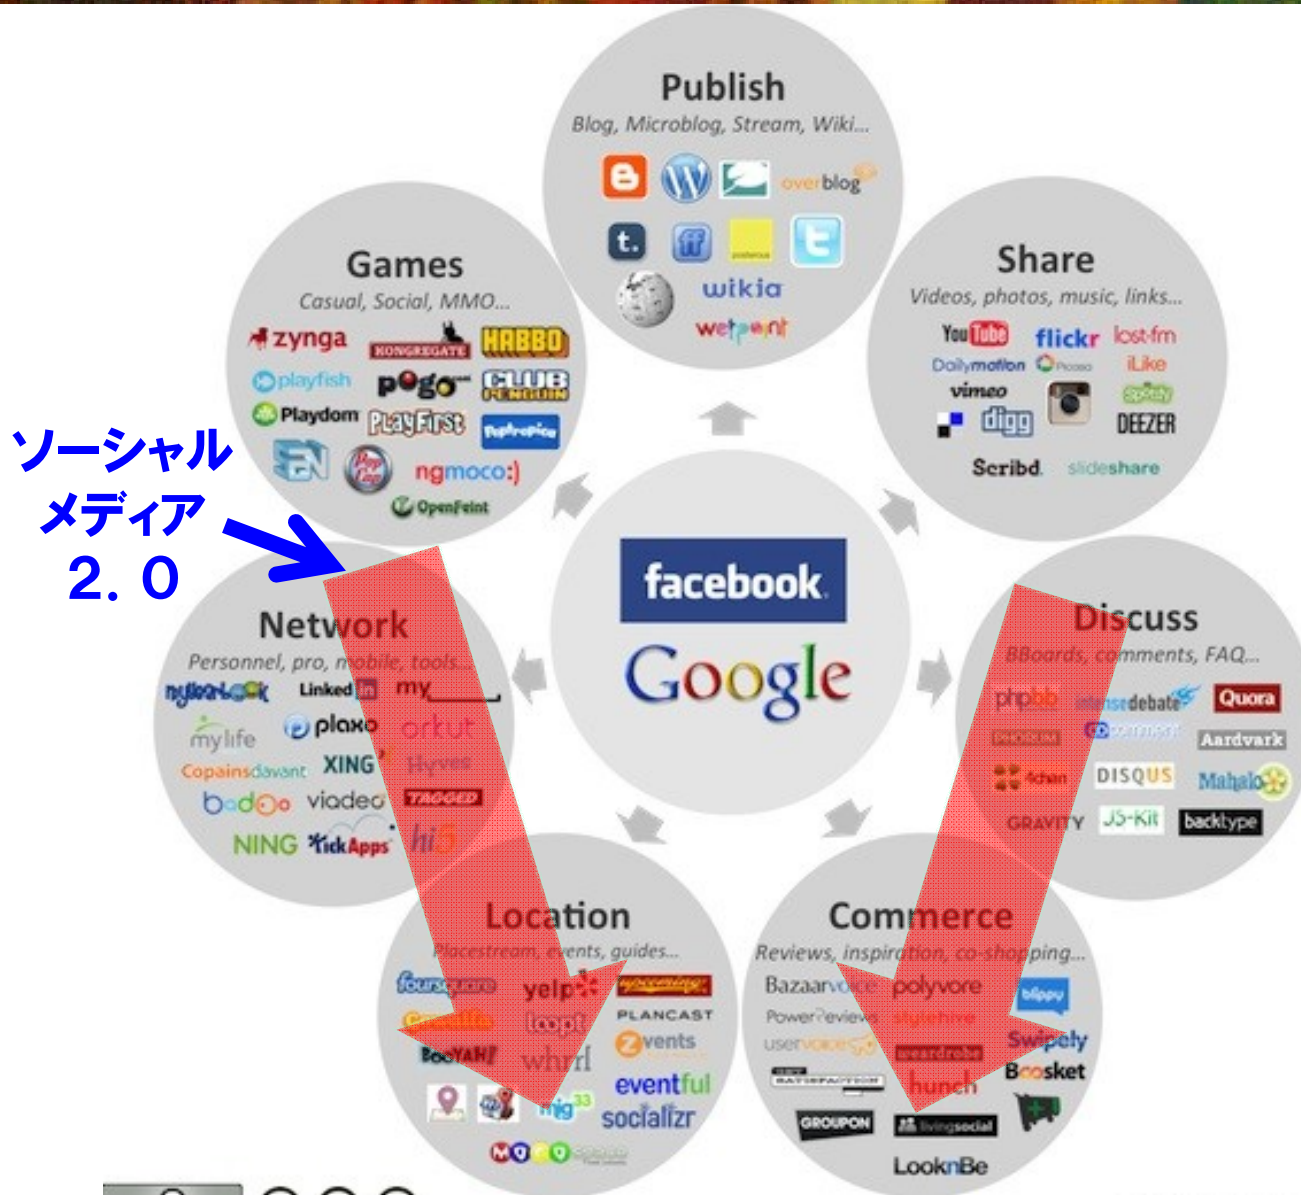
Publish
Blog, Microblog, Stream, Wiki...
overblog
wikia
wetpaint

Games
Casual, Social, MMO...
zynga
KONGREGATE
HABBO
playfish
pogo
CLUB PENGUIN
Playdom
PlayFirst
ngmoco:)
OpenFeint

Share
Videos, photos, music, links...
YouTube
flickr
last.fm
Dailymotion
Picasa
iLike
vimeo
Spotify
digg
DEEZER
Scribd.
slideshare

ソーシャル
メディア
2．0

facebook
Google

Network
Personnel, pro, mobile, tools...
Linked in
my
mylife
plaxo
orkut
Copainsdavant
XING
Hyves
badoo
viadeo
TAGGED
NING
KickApps
hi5

Discuss
BBoards, comments, FAQ...
phpbb
intensedebate
Quora
Aardvark
4chan
DISQUS
Mahalo
GRAVITY
JS-Kit
backtype

Location
Placestream, events, guides...
foursquare
yelp
upcoming
loopt
PLANCAST
BooYAH!
whrrl
Zvents
eventful
socializr

Commerce
Reviews, inspiration, co-shopping...
Bazaarvoice
polyvore
blippy
PowerReviews
Swipely
uservoice
Boosket
hunch
GROUPON
livingsocial
LooknBe